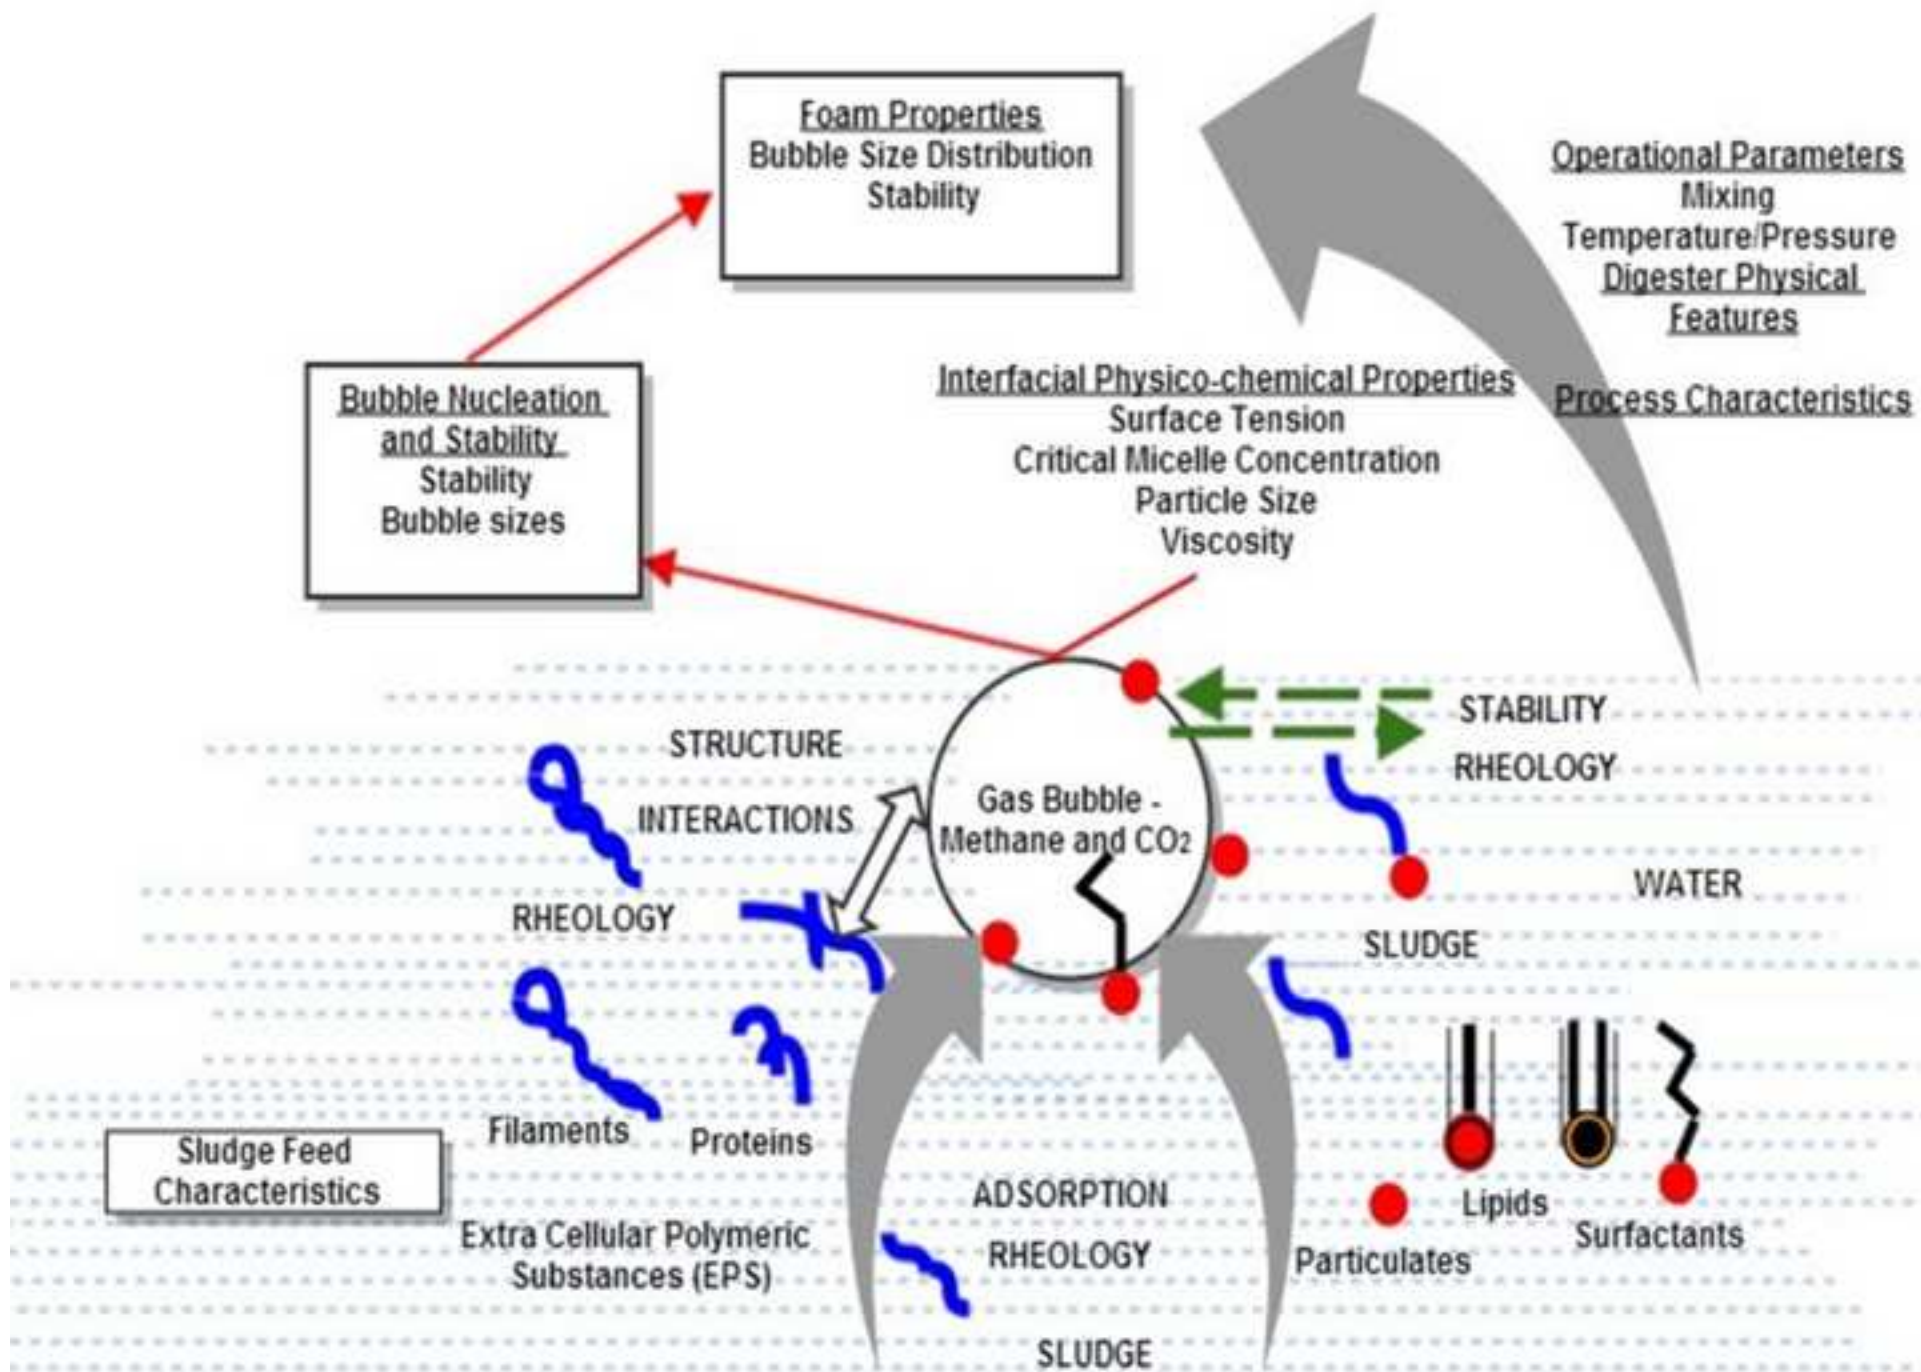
Foam Properties
Bubble Size Distribution
Stability

Operational Parameters
Mixing
Temperature/Pressure
Digester Physical Features

Process Characteristics

Bubble Nucleation and Stability
Stability
Bubble sizes

Interfacial Physico-chemical Properties
Surface Tension
Critical Micelle Concentration
Particle Size
Viscosity

STABILITY
RHEOLOGY

STRUCTURE
INTERACTIONS

Gas Bubble - Methane and $CO_2$

RHEOLOGY

WATER

SLUDGE

Filaments
Proteins

Sludge Feed Characteristics

Extra Cellular Polymeric Substances (EPS)

ADSORPTION
RHEOLOGY

Particulates
Lipids
Surfactants

SLUDGE